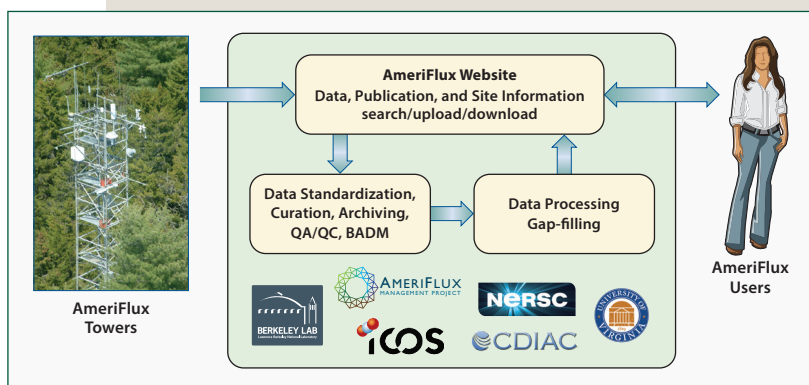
AmeriFlux Website
Data, Publication, and Site Information
search/upload/download

Data Standardization, Curation, Archiving, QA/QC, BADM

Data Processing
Gap-filling

AmeriFlux Towers

AmeriFlux Users

BERKELEY LAB

AMERIFLUX MANAGEMENT PROJECT

NERSC

UNIVERSITY OF VIRGINIA

ICOS

CDIAC